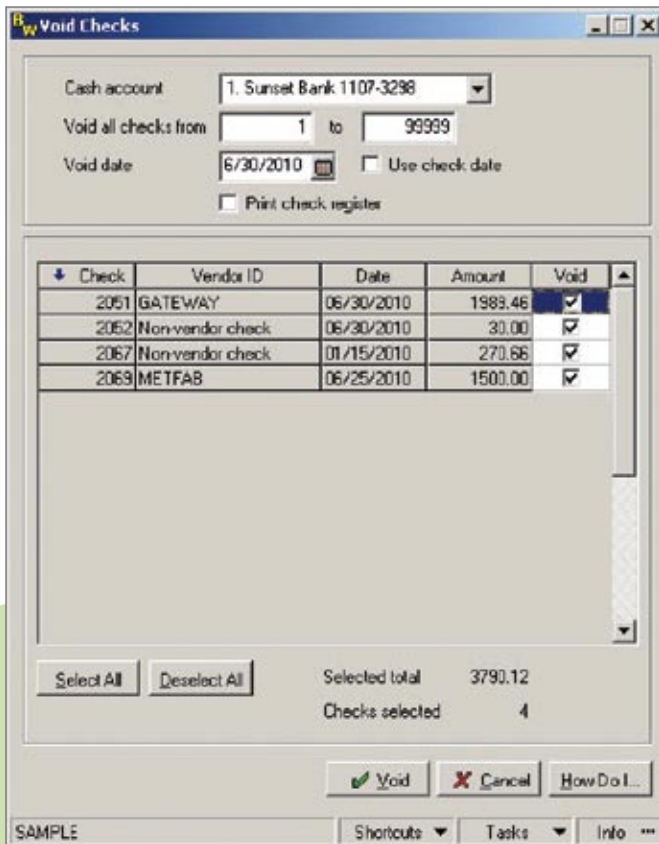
BW Void Checks

Cash account 1. Sunset Bank 1107-3298

Void all checks from 1 to 99999

Void date 6/30/2010 Use check date

Print check register

| Check | Vendor ID | Date | Amount | Void |
|---|---|---|---|---|
| 2051 | GATEWAY | 06/30/2010 | 1989.46 | ☑ |
| 2052 | Non-vendor check | 06/30/2010 | 30.00 | ☑ |
| 2067 | Non-vendor check | 01/15/2010 | 270.66 | ☑ |
| 2069 | METFAB | 06/25/2010 | 1500.00 | ☑ |

Select All Deselect All

Selected total 3790.12

Checks selected 4

Void Cancel How Do I...

SAMPLE Shortcuts Tasks Info